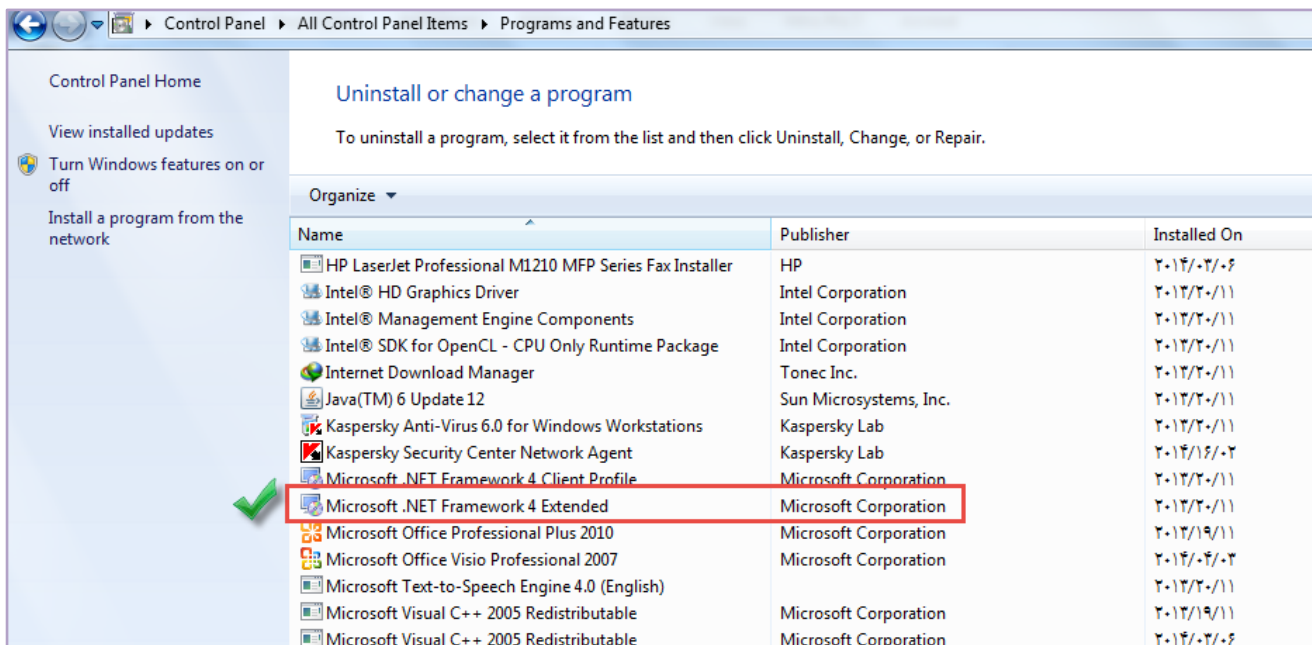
▸ Control Panel ▸ All Control Panel Items ▸ Programs and Features

Control Panel Home

View installed updates

Turn Windows features on or off

Install a program from the network

Uninstall or change a program

To uninstall a program, select it from the list and then click Uninstall, Change, or Repair.

Organize ▾

| Name | Publisher | Installed On |
|---|---|---|
| HP LaserJet Professional M1210 MFP Series Fax Installer | HP | ۲۰۱۴/۰۳/۰۶ |
| Intel® HD Graphics Driver | Intel Corporation | ۲۰۱۳/۲۰/۱۱ |
| Intel® Management Engine Components | Intel Corporation | ۲۰۱۳/۲۰/۱۱ |
| Intel® SDK for OpenCL - CPU Only Runtime Package | Intel Corporation | ۲۰۱۳/۲۰/۱۱ |
| Internet Download Manager | Tonec Inc. | ۲۰۱۳/۲۰/۱۱ |
| Java(TM) 6 Update 12 | Sun Microsystems, Inc. | ۲۰۱۳/۲۰/۱۱ |
| Kaspersky Anti-Virus 6.0 for Windows Workstations | Kaspersky Lab | ۲۰۱۳/۲۰/۱۱ |
| Kaspersky Security Center Network Agent | Kaspersky Lab | ۲۰۱۴/۱۶/۰۲ |
| Microsoft .NET Framework 4 Client Profile | Microsoft Corporation | ۲۰۱۳/۲۰/۱۱ |
| Microsoft .NET Framework 4 Extended | Microsoft Corporation | ۲۰۱۳/۲۰/۱۱ |
| Microsoft Office Professional Plus 2010 | Microsoft Corporation | ۲۰۱۳/۱۹/۱۱ |
| Microsoft Office Visio Professional 2007 | Microsoft Corporation | ۲۰۱۴/۰۴/۰۳ |
| Microsoft Text-to-Speech Engine 4.0 (English) | | ۲۰۱۳/۲۰/۱۱ |
| Microsoft Visual C++ 2005 Redistributable | Microsoft Corporation | ۲۰۱۳/۱۹/۱۱ |
| Microsoft Visual C++ 2005 Redistributable | Microsoft Corporation | ۲۰۱۴/۰۳/۰۶ |